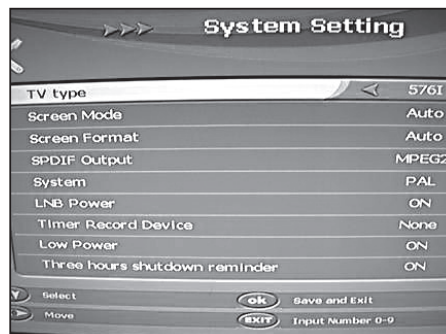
System Setting

| | |
|---|---|
| TV type | 576I |
| Screen Mode | Auto |
| Screen Format | Auto |
| SPDIF Output | MPEG2 |
| System | PAL |
| LNB Power | ON |
| Timer Record Device | None |
| Low Power | ON |
| Three hours shutdown reminder | ON |

Select
ok Save and Exit
Move
EXIT Input Number 0-9